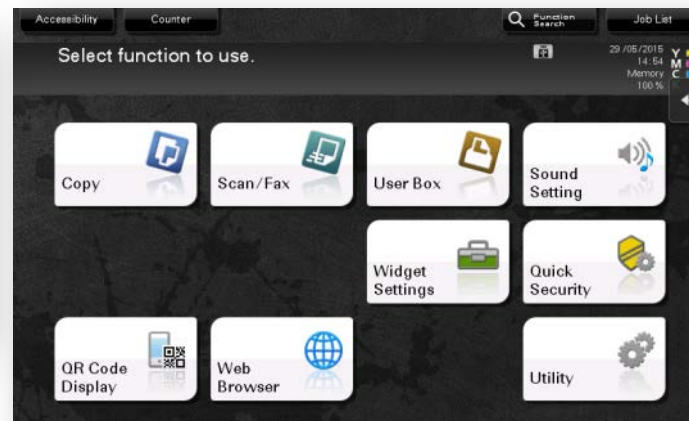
Accessibility
Counter
Function Search
Job List

Select function to use.

29/05/2015
14:54
Memory
100 %

Y
M
C
K

Copy

Scan/Fax

User Box

Sound Setting

Widget Settings

Quick Security

QR Code Display

Web Browser

Utility